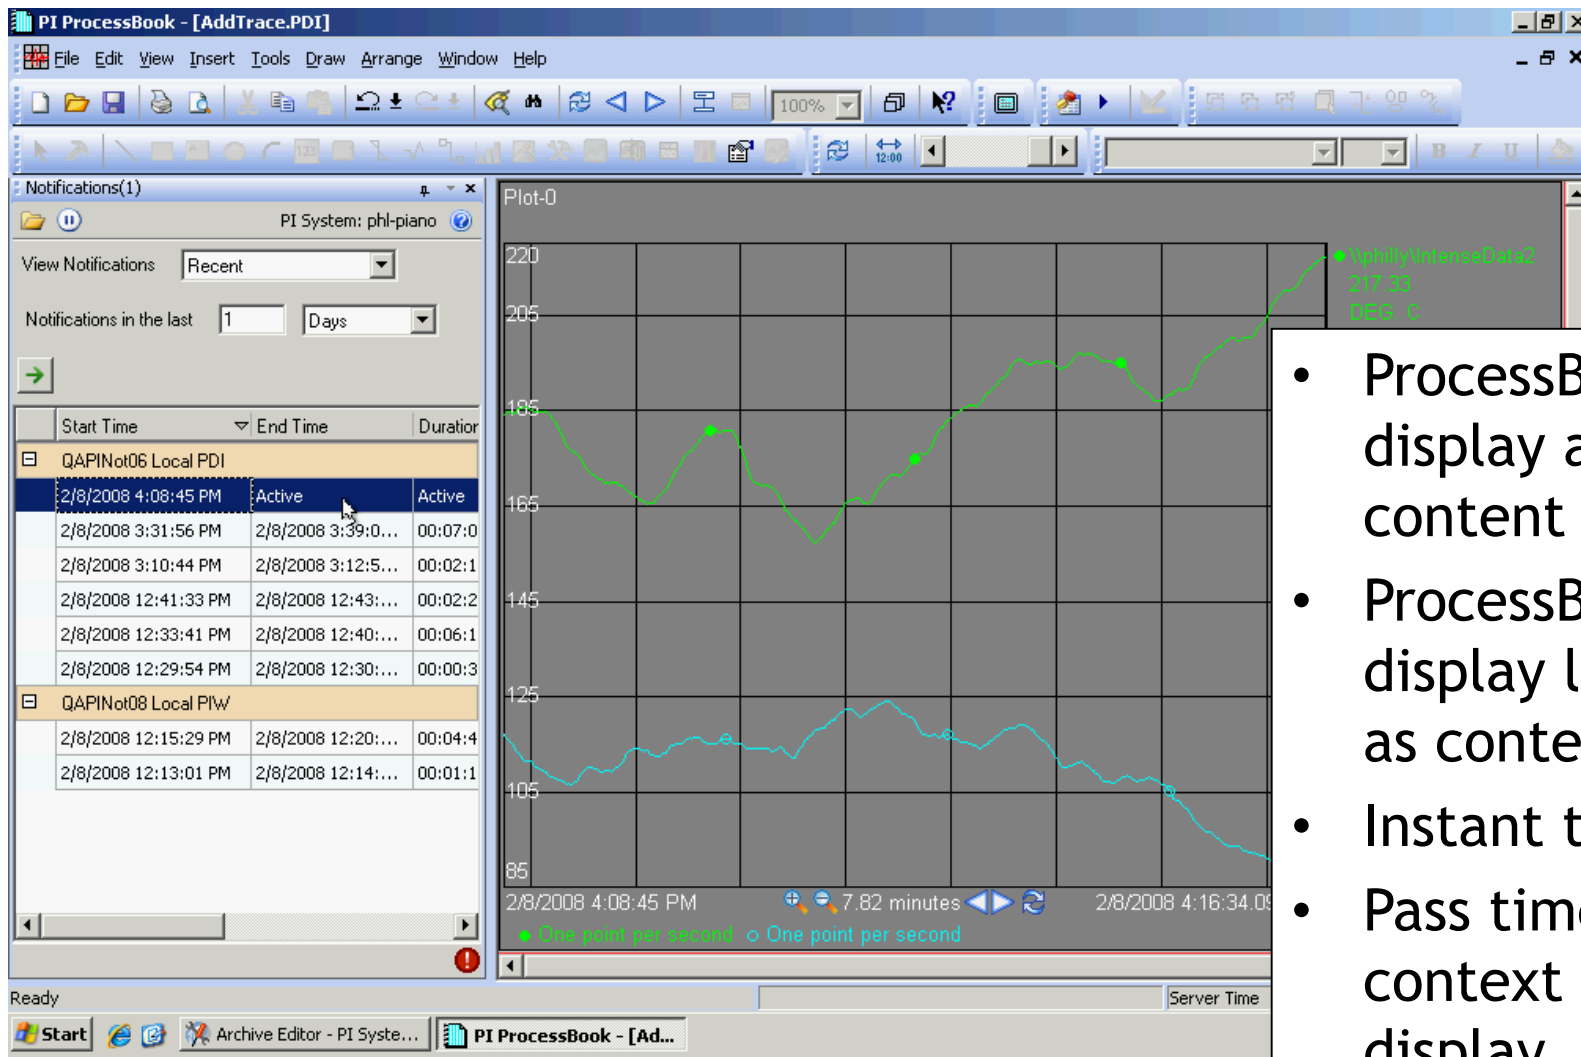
PI ProcessBook - [AddTrace.PDI]

File Edit View Insert Tools Draw Arrange Window Help

100%

Notifications(1)

PI System: phl-piano

View Notifications Recent

Notifications in the last 1 Days

| | Start Time | End Time | Duration |
|---|---|---|---|
| ⊟ | QAPINot06 Local PDI | | |
| | 2/8/2008 4:08:45 PM | Active | Active |
| | 2/8/2008 3:31:56 PM | 2/8/2008 3:39:0... | 00:07:0 |
| | 2/8/2008 3:10:44 PM | 2/8/2008 3:12:5... | 00:02:1 |
| | 2/8/2008 12:41:33 PM | 2/8/2008 12:43:... | 00:02:2 |
| | 2/8/2008 12:33:41 PM | 2/8/2008 12:40:... | 00:06:1 |
| | 2/8/2008 12:29:54 PM | 2/8/2008 12:30:... | 00:00:3 |
| ⊟ | QAPINot08 Local PIW | | |
| | 2/8/2008 12:15:29 PM | 2/8/2008 12:20:... | 00:04:4 |
| | 2/8/2008 12:13:01 PM | 2/8/2008 12:14:... | 00:01:1 |

Plot-0

220
205
185
165
145
125
105
85

\\philly\IntenseData2
217.33
DEG. C

2/8/2008 4:08:45 PM 7.82 minutes 2/8/2008 4:16:34.0

One point per second One point per second

Ready Server Time

Start Archive Editor - PI Syste... PI ProcessBook - [Ad...

• ProcessB display a content

• ProcessB display l as conte

• Instant t

• Pass tim context display